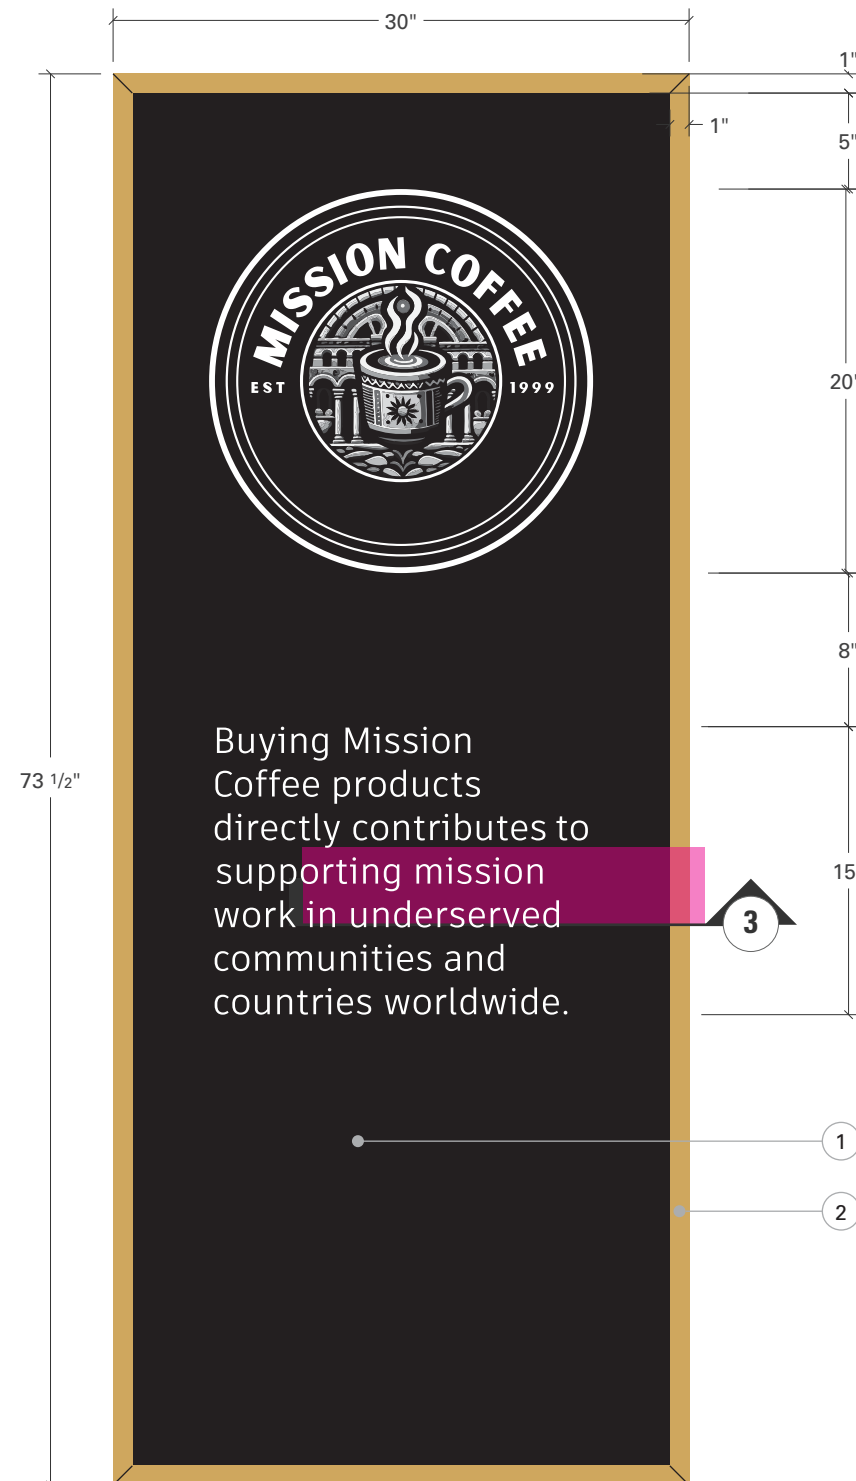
30"

1"

1"

5"

MISSION COFFEE

EST 1999

20"

8"

73 1/2"

Buying Mission Coffee products directly contributes to supporting mission work in underserved communities and countries worldwide.

15

3

1

2